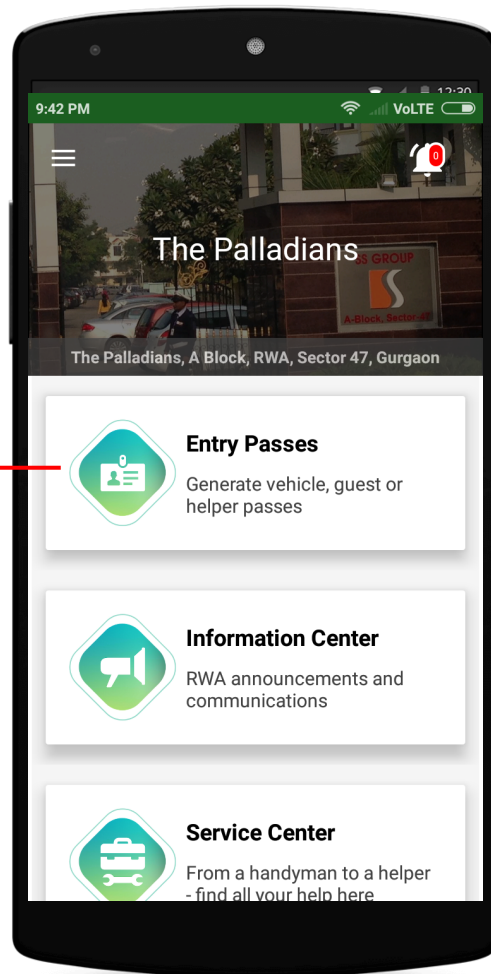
12:30

9:42 PM

VoLTE

0

The Palladians

SS GROUP

A-Block, Sector-47

The Palladians, A Block, RWA, Sector 47, Gurgaon

Entry Passes

Generate vehicle, guest or helper passes

Information Center

RWA announcements and communications

Service Center

From a handyman to a helper - find all your help here